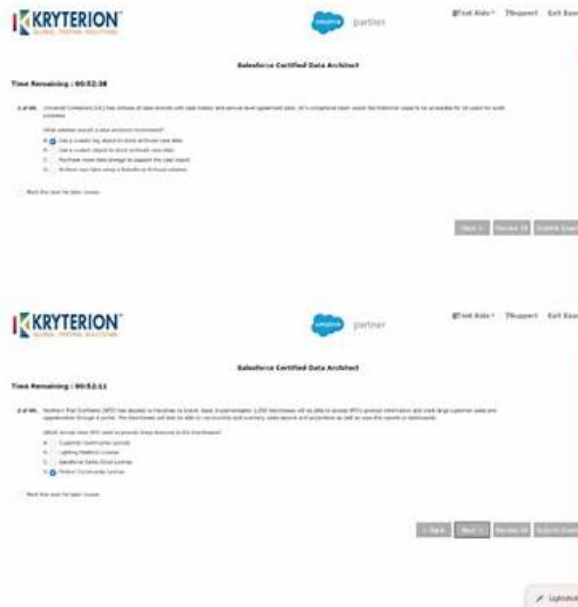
KRYTERION
GLOBAL TESTING SOLUTIONS

salesforce partner

Tool Aids · Support Exit Exam

Salesforce Certified Data Architect

Time Remaining : 00:52:38

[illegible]

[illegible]

A. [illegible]
B. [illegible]
C. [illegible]
D. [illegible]

Mark this item for later review

Next > Review All Submit Exam

KRYTERION
GLOBAL TESTING SOLUTIONS

salesforce partner

Tool Aids · Support Exit Exam

Salesforce Certified Data Architect

Time Remaining : 00:52:11

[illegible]

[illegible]

A. Customer Community License
B. Lightning Platform License
C. Salesforce Sales Cloud License
D. Partner Community License

Mark this item for later review

< Back Next > Review All Submit Exam

Lightshot